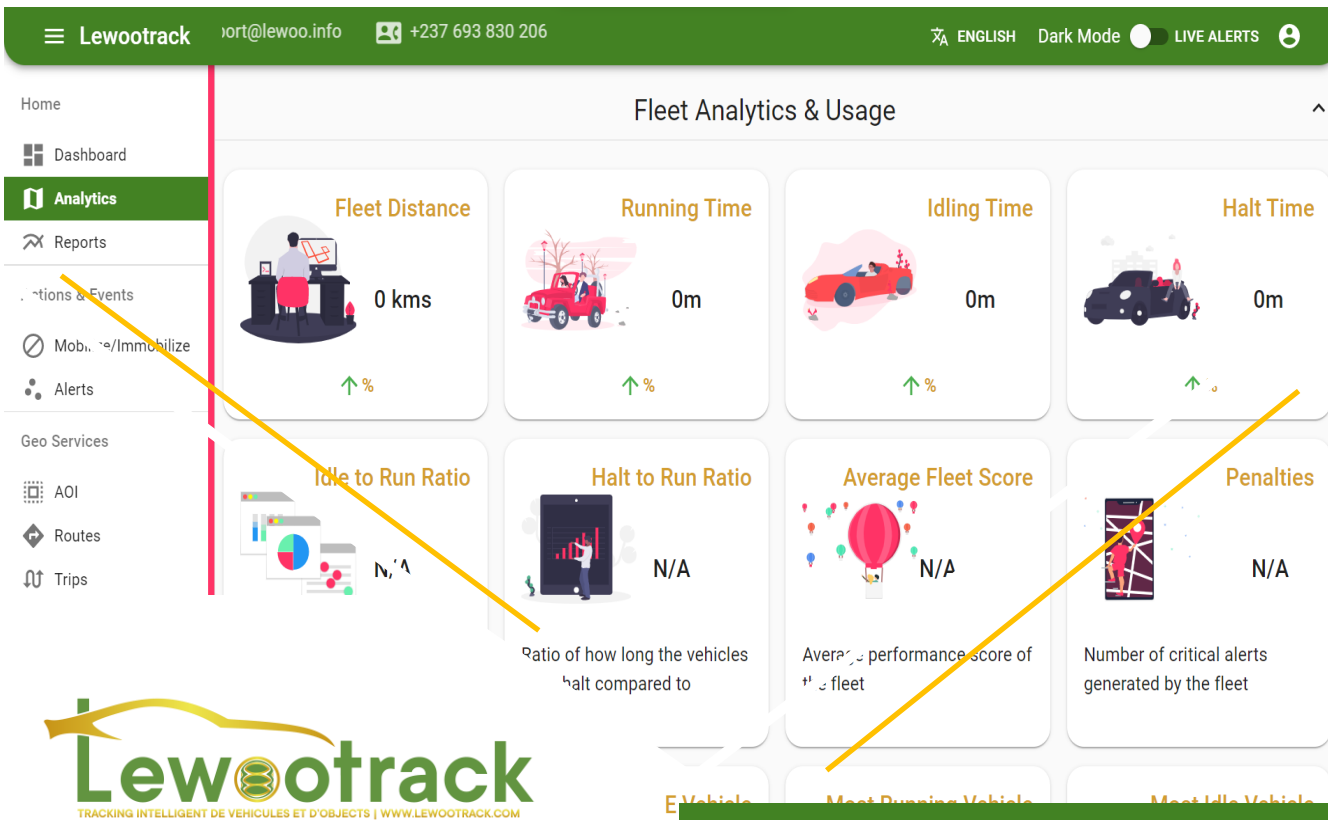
Lewootrack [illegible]ort@lewoo.info +237 693 830 206 ENGLISH Dark Mode LIVE ALERTS

Home
Dashboard
Analytics
Reports
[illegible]ctions & Events
Mobi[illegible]e/Immobilize
Alerts
Geo Services
AOI
Routes
Trips

Fleet Analytics & Usage

Fleet Distance
0 kms
%

Running Time
0m
%

Idling Time
0m
%

Halt Time
0m
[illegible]

Idle to Run Ratio
N/A

Halt to Run Ratio
N/A
Ratio of how long the vehicles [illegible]halt compared to

Average Fleet Score
N/A
Avera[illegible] performance score of t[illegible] fleet

Penalties
N/A
Number of critical alerts generated by the fleet

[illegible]
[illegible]
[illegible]

Lewootrack
TRACKING INTELLIGENT DE VEHICULES ET D'OBJECTS | WWW.LEWOOTRACK.COM